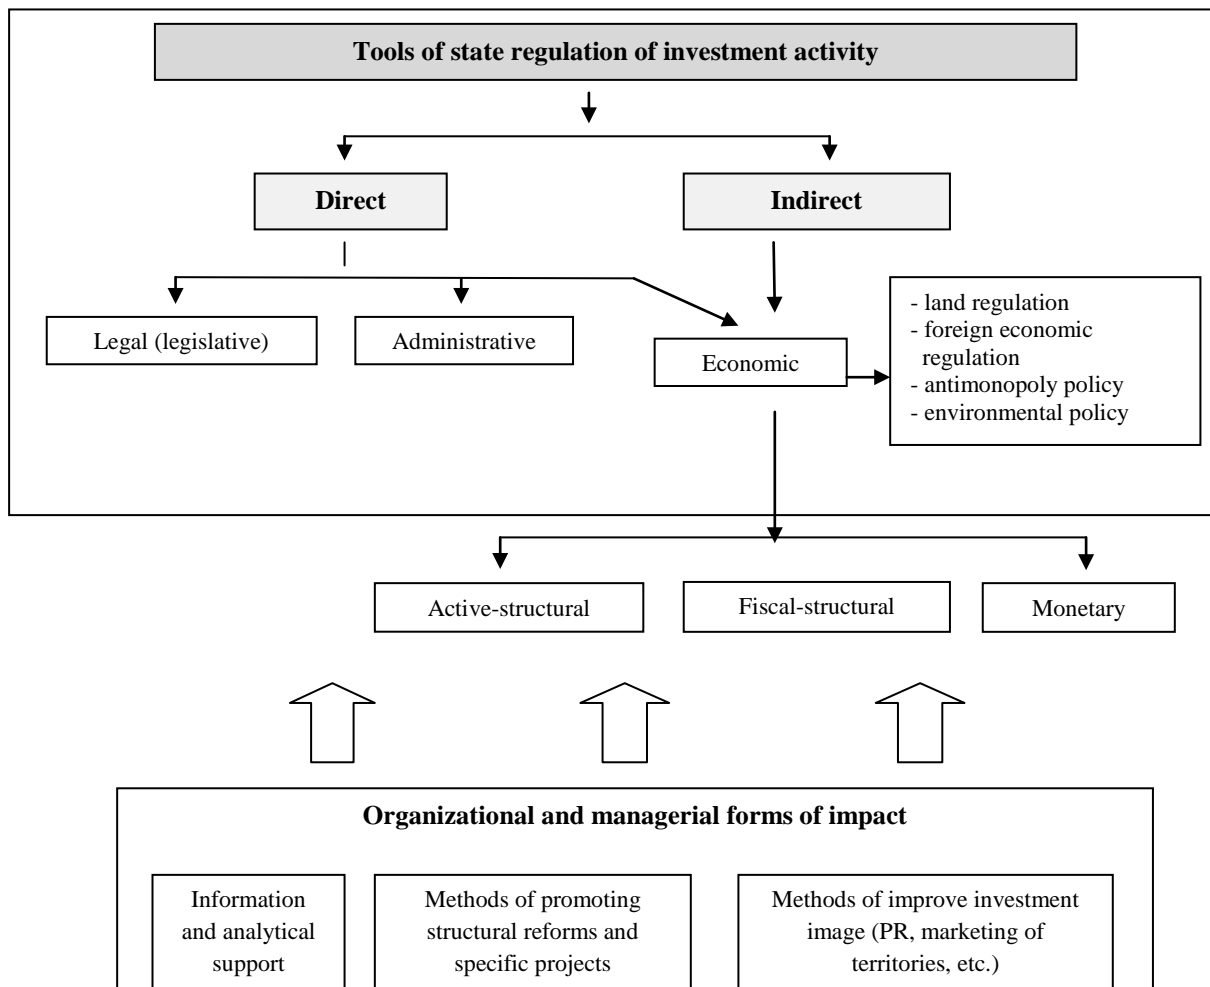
Tools of state regulation of investment activity

Direct

Indirect

Legal (legislative)

Administrative

Economic

- land regulation
- foreign economic regulation
- antimonopoly policy
- environmental policy

Active-structural

Fiscal-structural

Monetary

Organizational and managerial forms of impact

Information and analytical support

Methods of promoting structural reforms and specific projects

Methods of improve investment image (PR, marketing of territories, etc.)